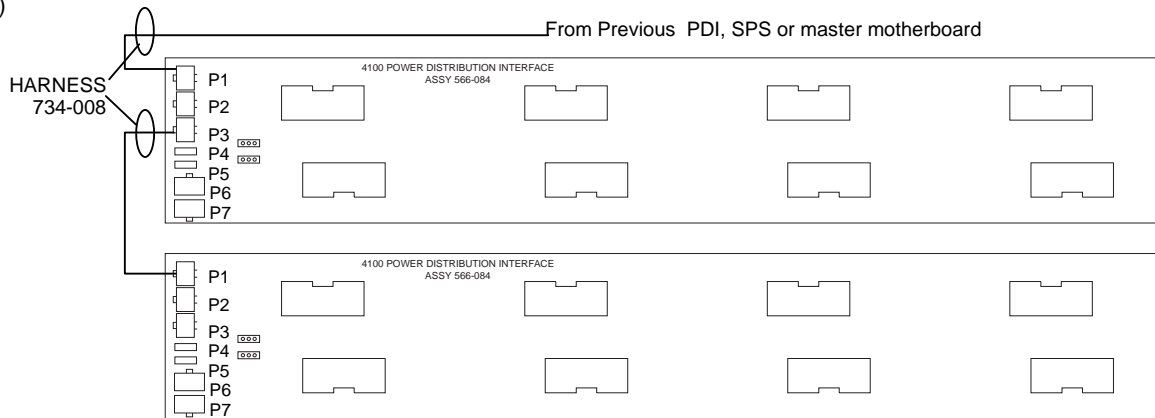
)

From Previous PDI, SPS or master motherboard

HARNESS
734-008

4100 POWER DISTRIBUTION INTERFACE
ASSY 566-084

P1
P2
P3
P4
P5
P6
P7

4100 POWER DISTRIBUTION INTERFACE
ASSY 566-084

P1
P2
P3
P4
P5
P6
P7